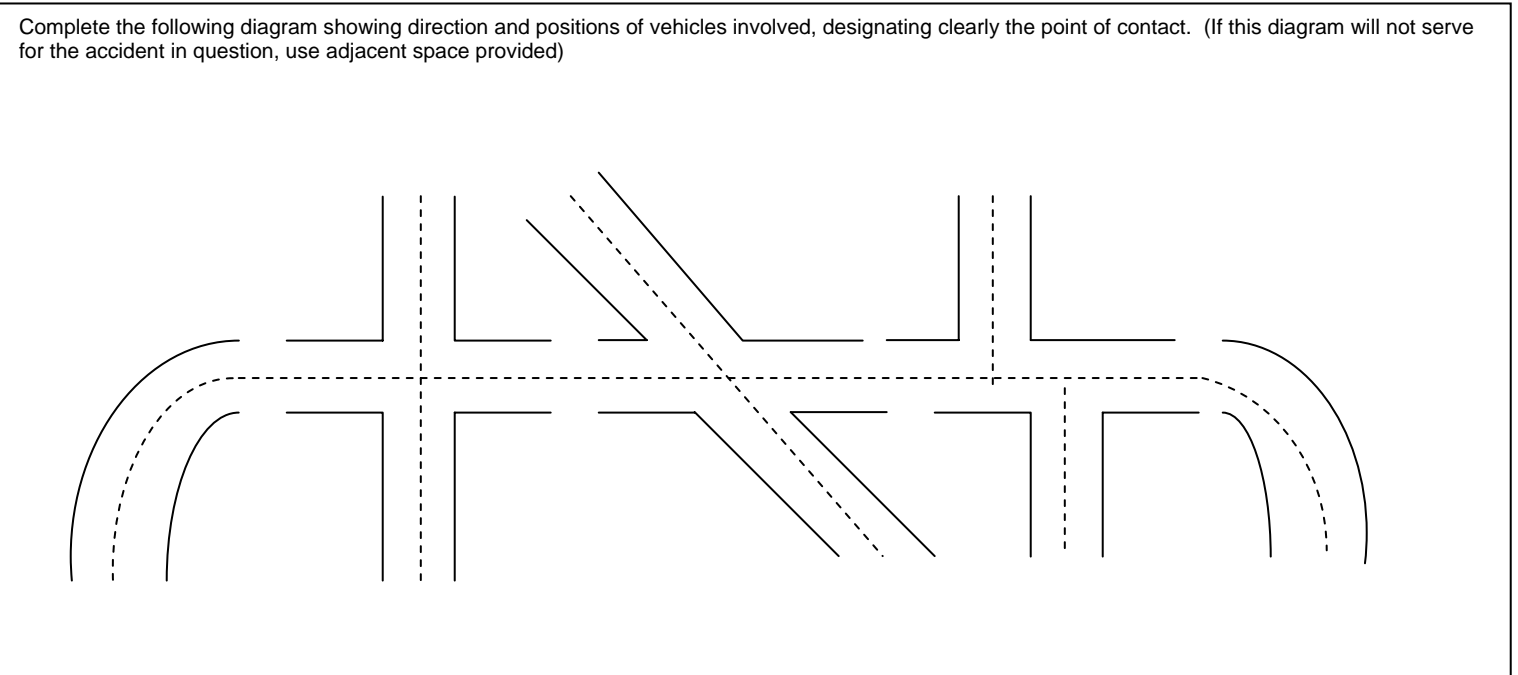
Complete the following diagram showing direction and positions of vehicles involved, designating clearly the point of contact. (If this diagram will not serve for the accident in question, use adjacent space provided)